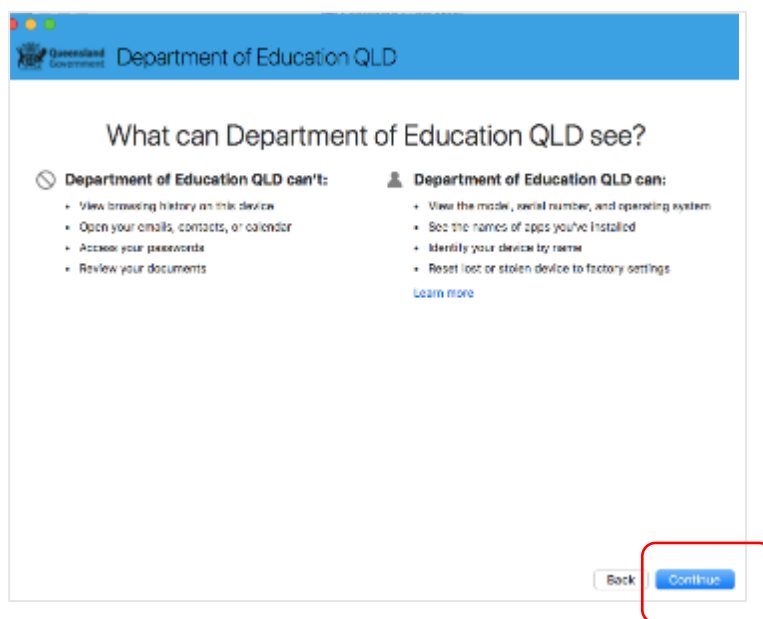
Queensland Government

Department of Education QLD

What can Department of Education QLD see?

Department of Education QLD can't:

- View browsing history on this device
- Open your emails, contacts, or calendar
- Access your passwords
- Review your documents

Department of Education QLD can:

- View the model, serial number, and operating system
- See the names of apps you've installed
- Identify your device by name
- Reset lost or stolen device to factory settings

Learn more

Back

Continue